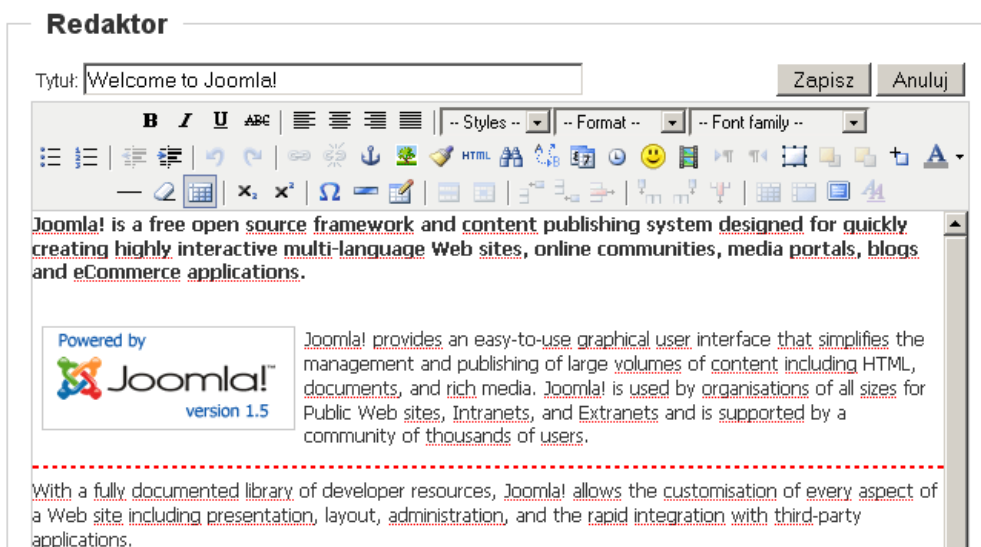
Redaktor

Tytuł: Welcome to Joomla!

Zapisz Anuluj

B I U ABC

-- Styles -- -- Format -- -- Font family --

HTML

$x_2$ $x^2$ Ω

Joomla! is a free open source framework and content publishing system designed for quickly creating highly interactive multi-language Web sites, online communities, media portals, blogs and eCommerce applications.

Powered by Joomla! version 1.5

Joomla! provides an easy-to-use graphical user interface that simplifies the management and publishing of large volumes of content including HTML, documents, and rich media. Joomla! is used by organisations of all sizes for Public Web sites, Intranets, and Extranets and is supported by a community of thousands of users.

With a fully documented library of developer resources, Joomla! allows the customisation of every aspect of a Web site including presentation, layout, administration, and the rapid integration with third-party applications.